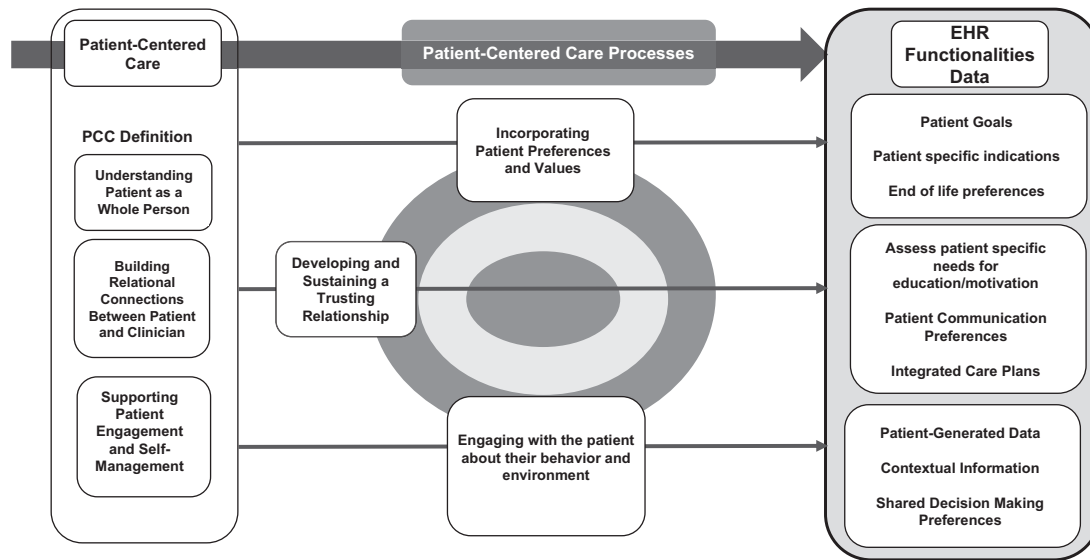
Patient-Centered Care

Patient-Centered Care Processes

EHR Functionalities Data

PCC Definition

Understanding Patient as a Whole Person

Building Relational Connections Between Patient and Clinician

Supporting Patient Engagement and Self-Management

Incorporating Patient Preferences and Values

Developing and Sustaining a Trusting Relationship

Engaging with the patient about their behavior and environment

Patient Goals

Patient specific indications

End of life preferences

Assess patient specific needs for education/motivation

Patient Communication Preferences

Integrated Care Plans

Patient-Generated Data

Contextual Information

Shared Decision Making Preferences